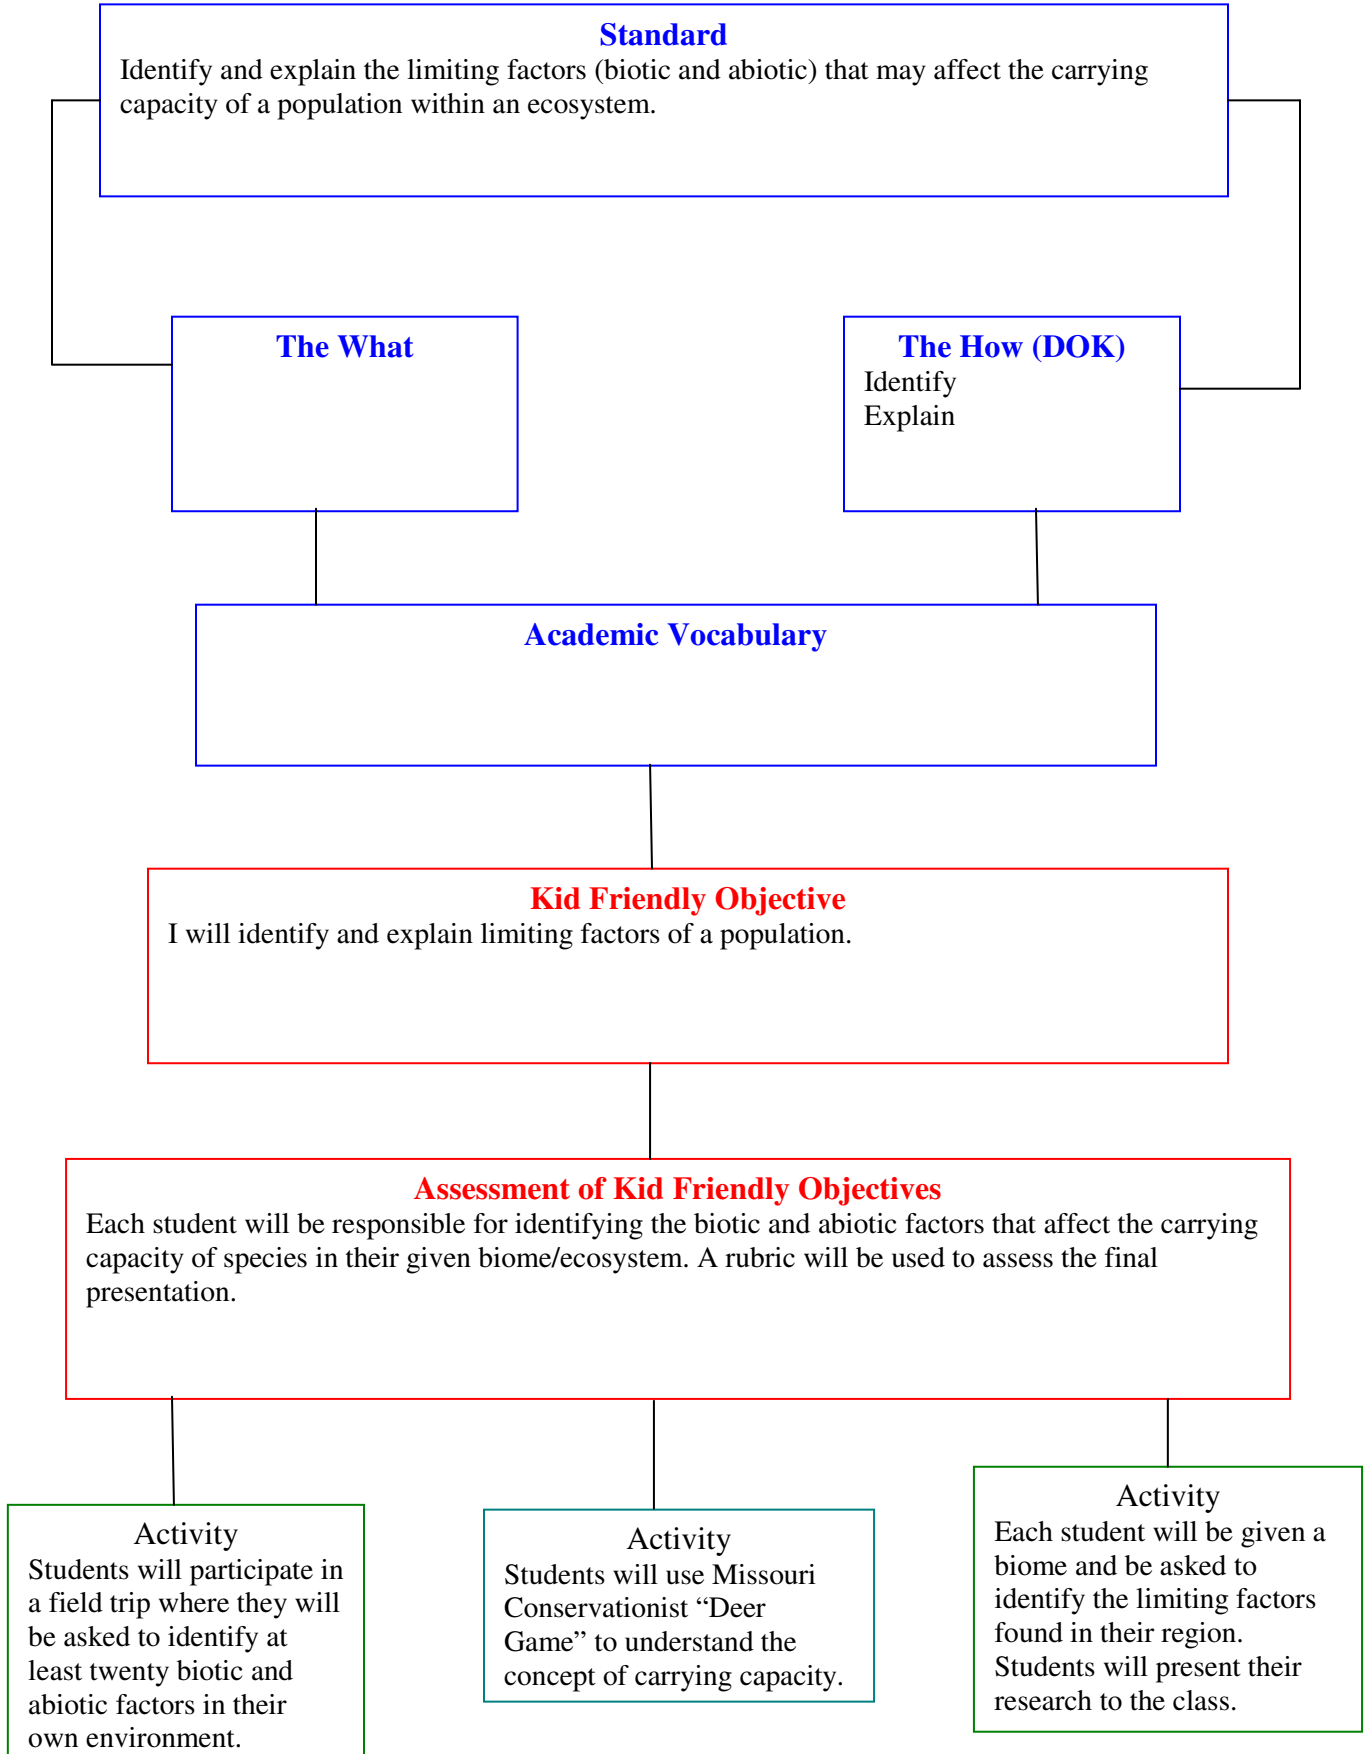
Standard
Identify and explain the limiting factors (biotic and abiotic) that may affect the carrying capacity of a population within an ecosystem.

The What

The How (DOK)
Identify
Explain

Academic Vocabulary

Kid Friendly Objective
I will identify and explain limiting factors of a population.

Assessment of Kid Friendly Objectives
Each student will be responsible for identifying the biotic and abiotic factors that affect the carrying capacity of species in their given biome/ecosystem. A rubric will be used to assess the final presentation.

Activity
Students will participate in a field trip where they will be asked to identify at least twenty biotic and abiotic factors in their own environment.

Activity
Students will use Missouri Conservationist "Deer Game" to understand the concept of carrying capacity.

Activity
Each student will be given a biome and be asked to identify the limiting factors found in their region. Students will present their research to the class.